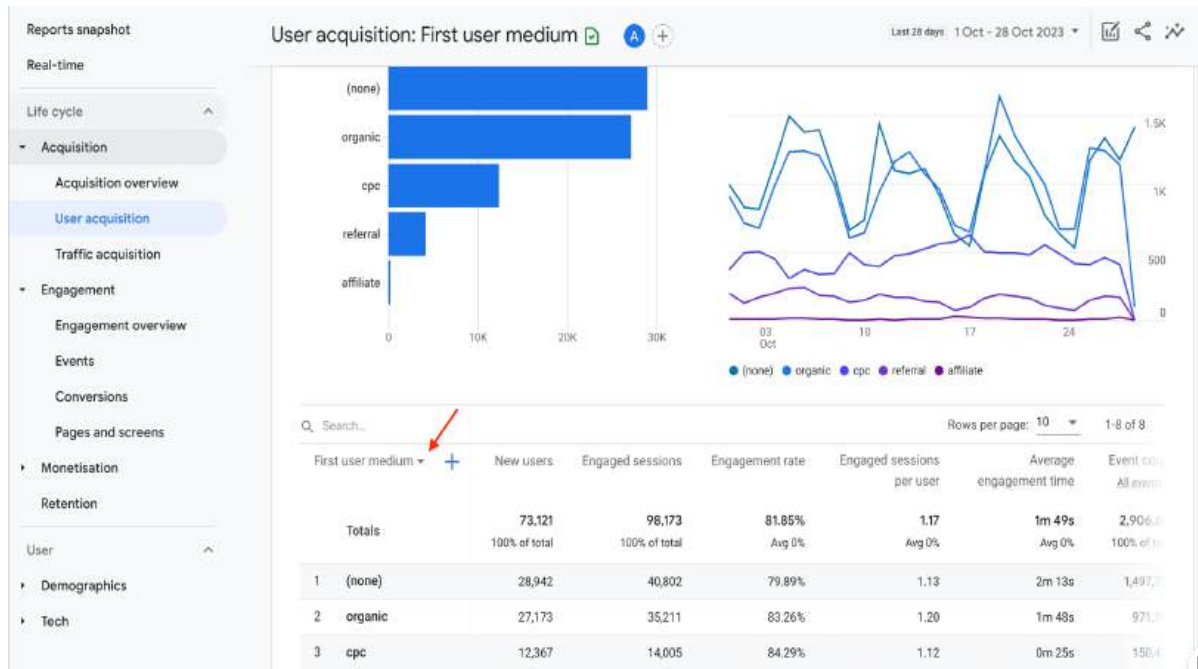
Reports snapshot
Real-time
Life cycle
Acquisition
Acquisition overview
User acquisition
Traffic acquisition
Engagement
Engagement overview
Events
Conversions
Pages and screens
Monetisation
Retention
User
Demographics
Tech

User acquisition: First user medium

A

Last 28 days 1 Oct - 28 Oct 2023

(none)
organic
cpc
referral
affiliate

0 10K 20K 30K

1.5K
1K
500
0

03 Oct 10 17 24

(none) organic cpc referral affiliate

Search...

Rows per page: 10 1-8 of 8

| | First user medium | New users | Engaged sessions | Engagement rate | Engaged sessions per user | Average engagement time | Event co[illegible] All even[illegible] |
|---|---|---|---|---|---|---|---|
| | Totals | 73,121 100% of total | 98,173 100% of total | 81.85% Avg 0% | 1.17 Avg 0% | 1m 49s Avg 0% | 2,906,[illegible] 100% of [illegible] |
| 1 | (none) | 28,942 | 40,802 | 79.89% | 1.13 | 2m 13s | 1,497,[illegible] |
| 2 | organic | 27,173 | 35,211 | 83.26% | 1.20 | 1m 48s | 971,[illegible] |
| 3 | cpc | 12,367 | 14,005 | 84.29% | 1.12 | 0m 25s | 150,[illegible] |